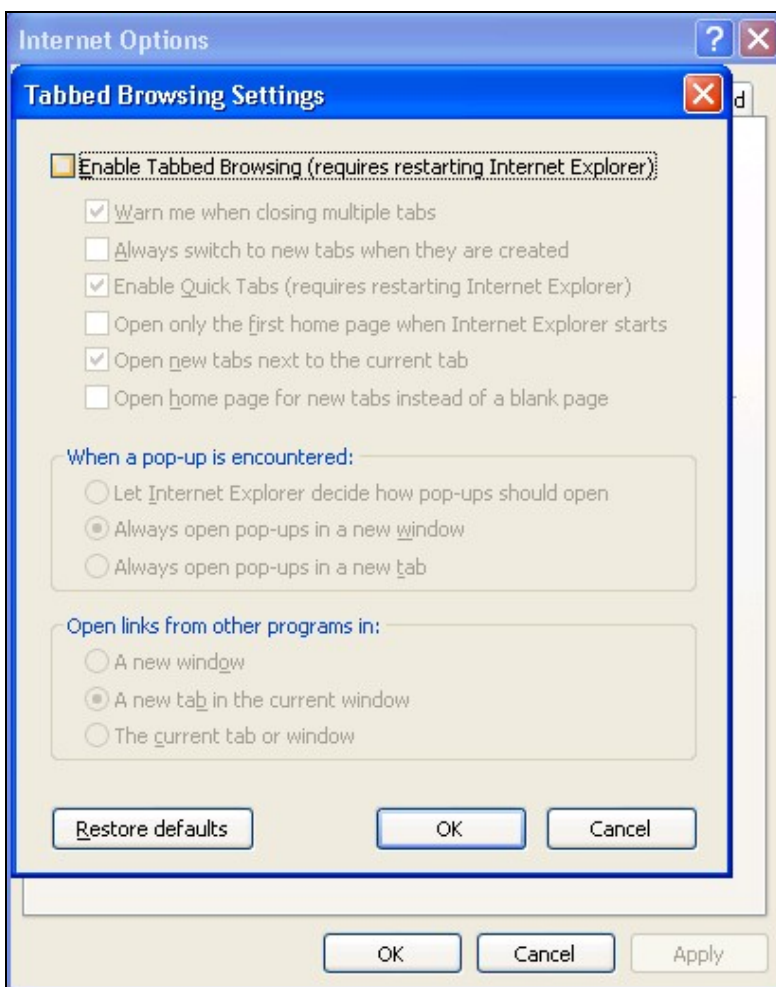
Internet Options

Tabbed Browsing Settings

d

Enable Tabbed Browsing (requires restarting Internet Explorer)

Warn me when closing multiple tabs

Always switch to new tabs when they are created

Enable Quick Tabs (requires restarting Internet Explorer)

Open only the first home page when Internet Explorer starts

Open new tabs next to the current tab

Open home page for new tabs instead of a blank page

When a pop-up is encountered:

Let Internet Explorer decide how pop-ups should open

Always open pop-ups in a new window

Always open pop-ups in a new tab

Open links from other programs in:

A new window

A new tab in the current window

The current tab or window

Restore defaults

OK

Cancel

OK

Cancel

Apply